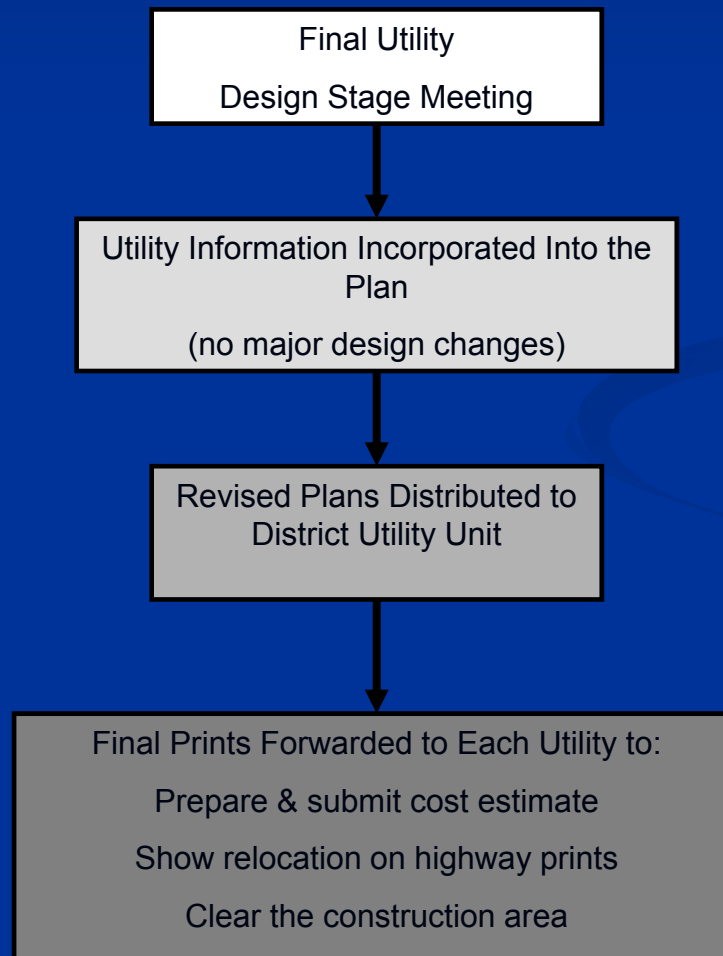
Final Utility

Design Stage Meeting

Utility Information Incorporated Into the Plan

(no major design changes)

Revised Plans Distributed to District Utility Unit

Final Prints Forwarded to Each Utility to:

Prepare & submit cost estimate

Show relocation on highway prints

Clear the construction area